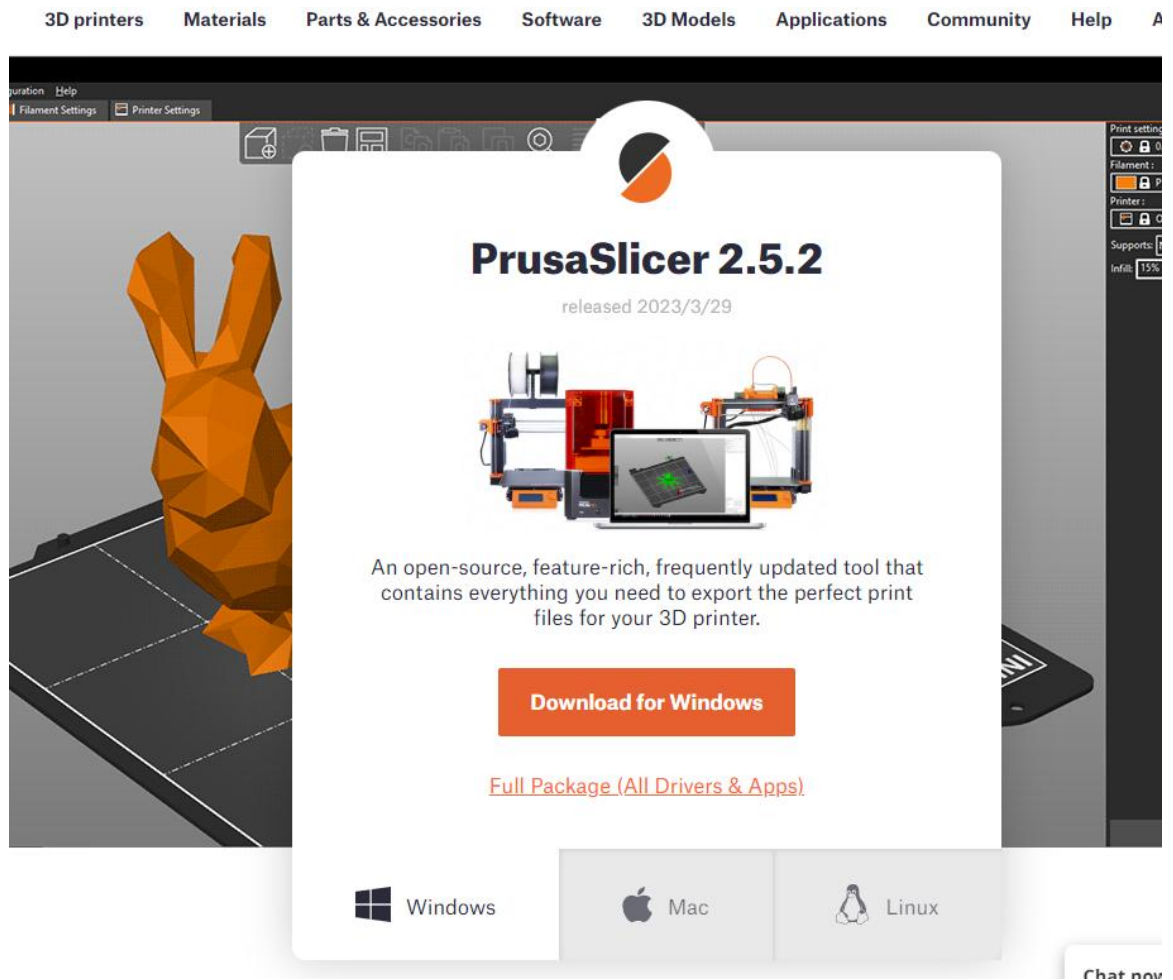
3D printers Materials Parts & Accessories Software 3D Models Applications Community Help A

guration Help
Filament Settings Printer Settings

Print setting
Filament :
Printer :
Supports:
Infill: 15%

PrusaSlicer 2.5.2

released 2023/3/29

An open-source, feature-rich, frequently updated tool that contains everything you need to export the perfect print files for your 3D printer.

Download for Windows

Full Package (All Drivers & Apps)

Windows Mac Linux

Chat now